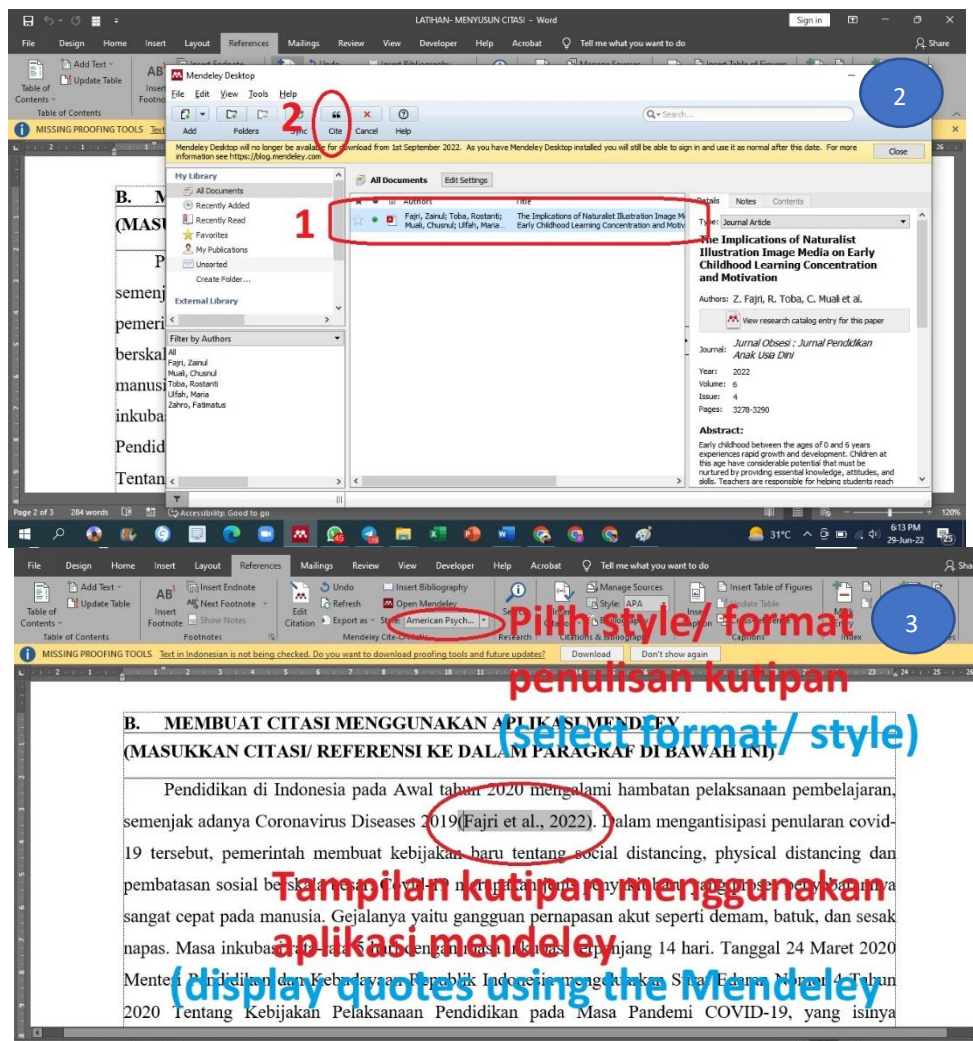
LATIHAN- MENYUSUN CITASI - Word

Sign in

File Design Home Insert Layout References Mailings Review View Developer Help Acrobat Tell me what you want to do Share

Add Text Update Table Table of Contents Table of Contents

Mendeley Desktop

File Edit View Tools Help

Add Folders Sync Cite Cancel Help

2

Search...

MISSING PROOFING TOOLS

Mendeley Desktop will no longer be available for download from 1st September 2022. As you have Mendeley Desktop installed you will still be able to sign in and use it as normal after this date. For more information see https://blog.mendeley.com

Close

My Library
All Documents
Recently Added
Recently Read
Favorites
My Publications
Unsorted
Create Folder...

External Library

Filter by Authors
All
Fajri, Zainul
Muali, Chusnul
Toba, Rostanti
Ulfah, Maria
Zahro, Fatimatus

All Documents Edit Settings

Authors Title

1

Fajri, Zainul; Toba, Rostanti; Muali, Chusnul; Ulfah, Maria... The Implications of Naturalist Illustration Image Media on Early Childhood Learning Concentration and Motiv...

Details Notes Contents

Type: Journal Article

The Implications of Naturalist Illustration Image Media on Early Childhood Learning Concentration and Motivation

Authors: Z. Fajri, R. Toba, C. Muali et al.

View research catalog entry for this paper

Journal: Jurnal Obsesi : Jurnal Pendidikan Anak Usia Dini

Year: 2022
Volume: 6
Issue: 4
Pages: 3278-3290

Abstract:
Early childhood between the ages of 0 and 6 years experiences rapid growth and development. Children at this age have considerable potential that must be nurtured by providing essential knowledge, attitudes, and skills. Teachers are responsible for helping students reach

B. M
(MASU
P
semenj
pemeri
berskal
manusi
inkubas
Pendid
Tentan

Page 2 of 3 284 words Accessibility: Good to go 120%

31°C 6:13 PM 29-Jun-22

File Design Home Insert Layout References Mailings Review View Developer Help Acrobat Tell me what you want to do Sha

Add Text Update Table Table of Contents Table of Contents
AB Insert Footnote Insert Endnote Next Footnote Show Notes Footnotes
Edit Citation Undo Refresh Export as Style: American Psych... Insert Bibliography Open Mendeley Mendeley Cite-O-Matic
Research
Manage Sources Style: APA Bibliography Citations & Bibliography
Insert Table of Figures Update Table Cross-reference Captions
Mark Entry Index

3

Pilih style/ format penulisan kutipan
(select format/ style)

MISSING PROOFING TOOLS Text in Indonesian is not being checked. Do you want to download proofing tools and future updates? Download Don't show again

B. MEMBUAT CITASI MENGGUNAKAN APLIKASI MENDELEY
(MASUKKAN CITASI/ REFERENSI KE DALAM PARAGRAF DI BAWAH INI)

Pendidikan di Indonesia pada Awal tahun 2020 mengalami hambatan pelaksanaan pembelajaran, semenjak adanya Coronavirus Diseases 2019(Fajri et al., 2022). Dalam mengantisipasi penularan covid-19 tersebut, pemerintah membuat kebijakan baru tentang social distancing, physical distancing dan pembatasan sosial berskala besar. Covid-19 merupakan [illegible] penyakit baru yang proses penyebarannya sangat cepat pada manusia. Gejalanya yaitu gangguan pernapasan akut seperti demam, batuk, dan sesak napas. Masa inkubasi rata-rata 5 hari dengan masa inkubasi terpanjang 14 hari. Tanggal 24 Maret 2020 Menteri Pendidikan dan Kebudayaan Republik Indonesia mengeluarkan Surat Edaran Nomor 4 Tahun 2020 Tentang Kebijakan Pelaksanaan Pendidikan pada Masa Pandemi COVID-19, yang isinya

Tampilan kutipan menggunakan aplikasi mendeley
(display quotes using the Mendeley